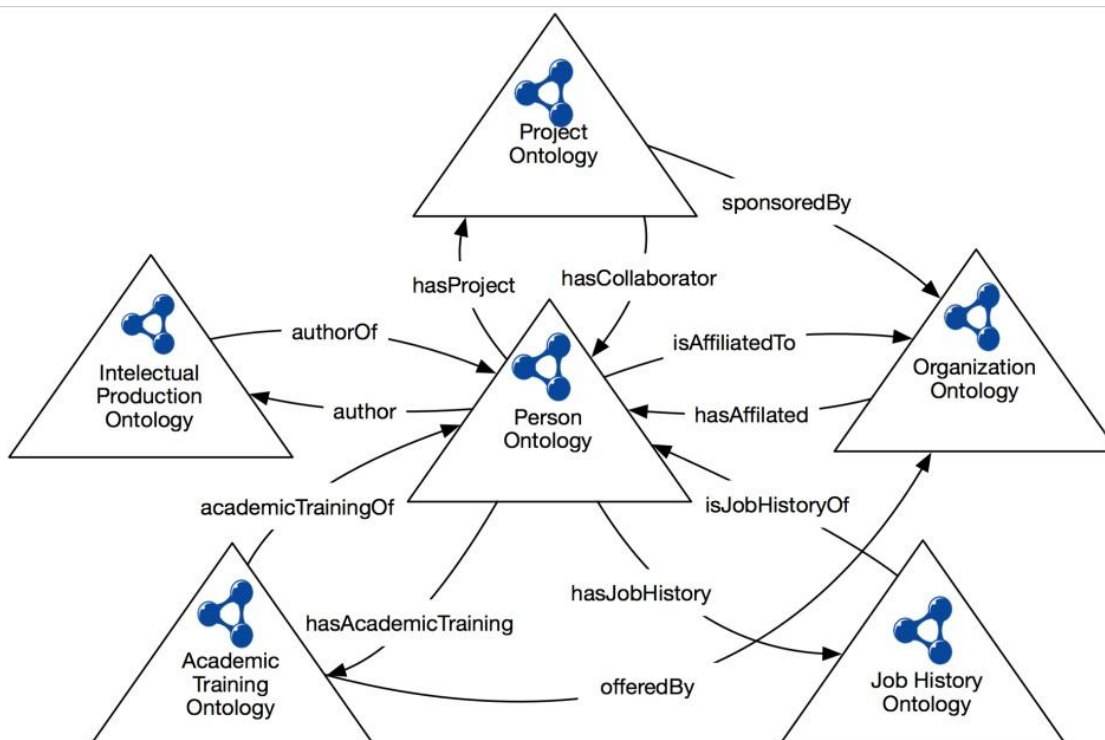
Project Ontology

sponsoredBy

hasProject

hasCollaborator

Intelectual Production Ontology

authorOf

author

Person Ontology

isAffiliatedTo

hasAffilated

Organization Ontology

academicTrainingOf

isJobHistoryOf

hasJobHistory

hasAcademicTraining

Academic Training Ontology

offeredBy

Job History Ontology